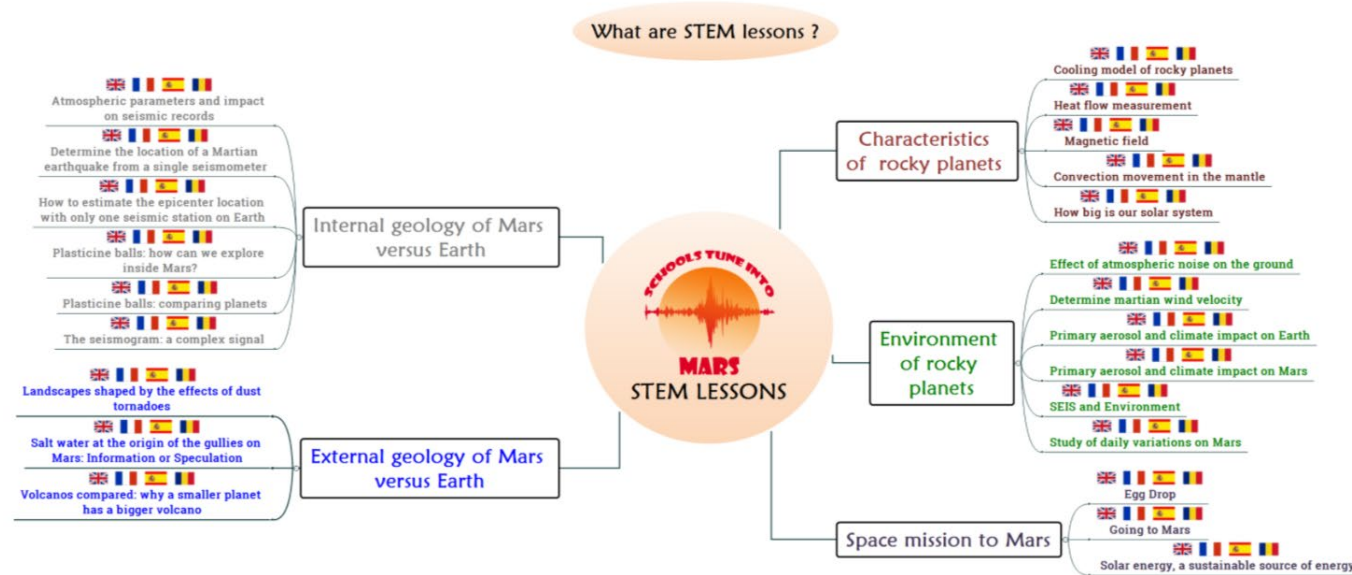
What are STEM lessons ?

SCHOOLS TUNE INTO MARS
STEM LESSONS

Internal geology of Mars versus Earth

Atmospheric parameters and impact on seismic records

Determine the location of a Martian earthquake from a single seismometer

How to estimate the epicenter location with only one seismic station on Earth

Plasticine balls: how can we explore inside Mars?

Plasticine balls: comparing planets

The seismogram: a complex signal

External geology of Mars versus Earth

Landscapes shaped by the effects of dust tornadoes

Salt water at the origin of the gullies on Mars: Information or Speculation

Volcanos compared: why a smaller planet has a bigger volcano

Characteristics of rocky planets

Cooling model of rocky planets

Heat flow measurement

Magnetic field

Convection movement in the mantle

How big is our solar system

Environment of rocky planets

Effect of atmospheric noise on the ground

Determine martian wind velocity

Primary aerosol and climate impact on Earth

Primary aerosol and climate impact on Mars

SEIS and Environment

Study of daily variations on Mars

Space mission to Mars

Egg Drop

Going to Mars

Solar energy, a sustainable source of energy